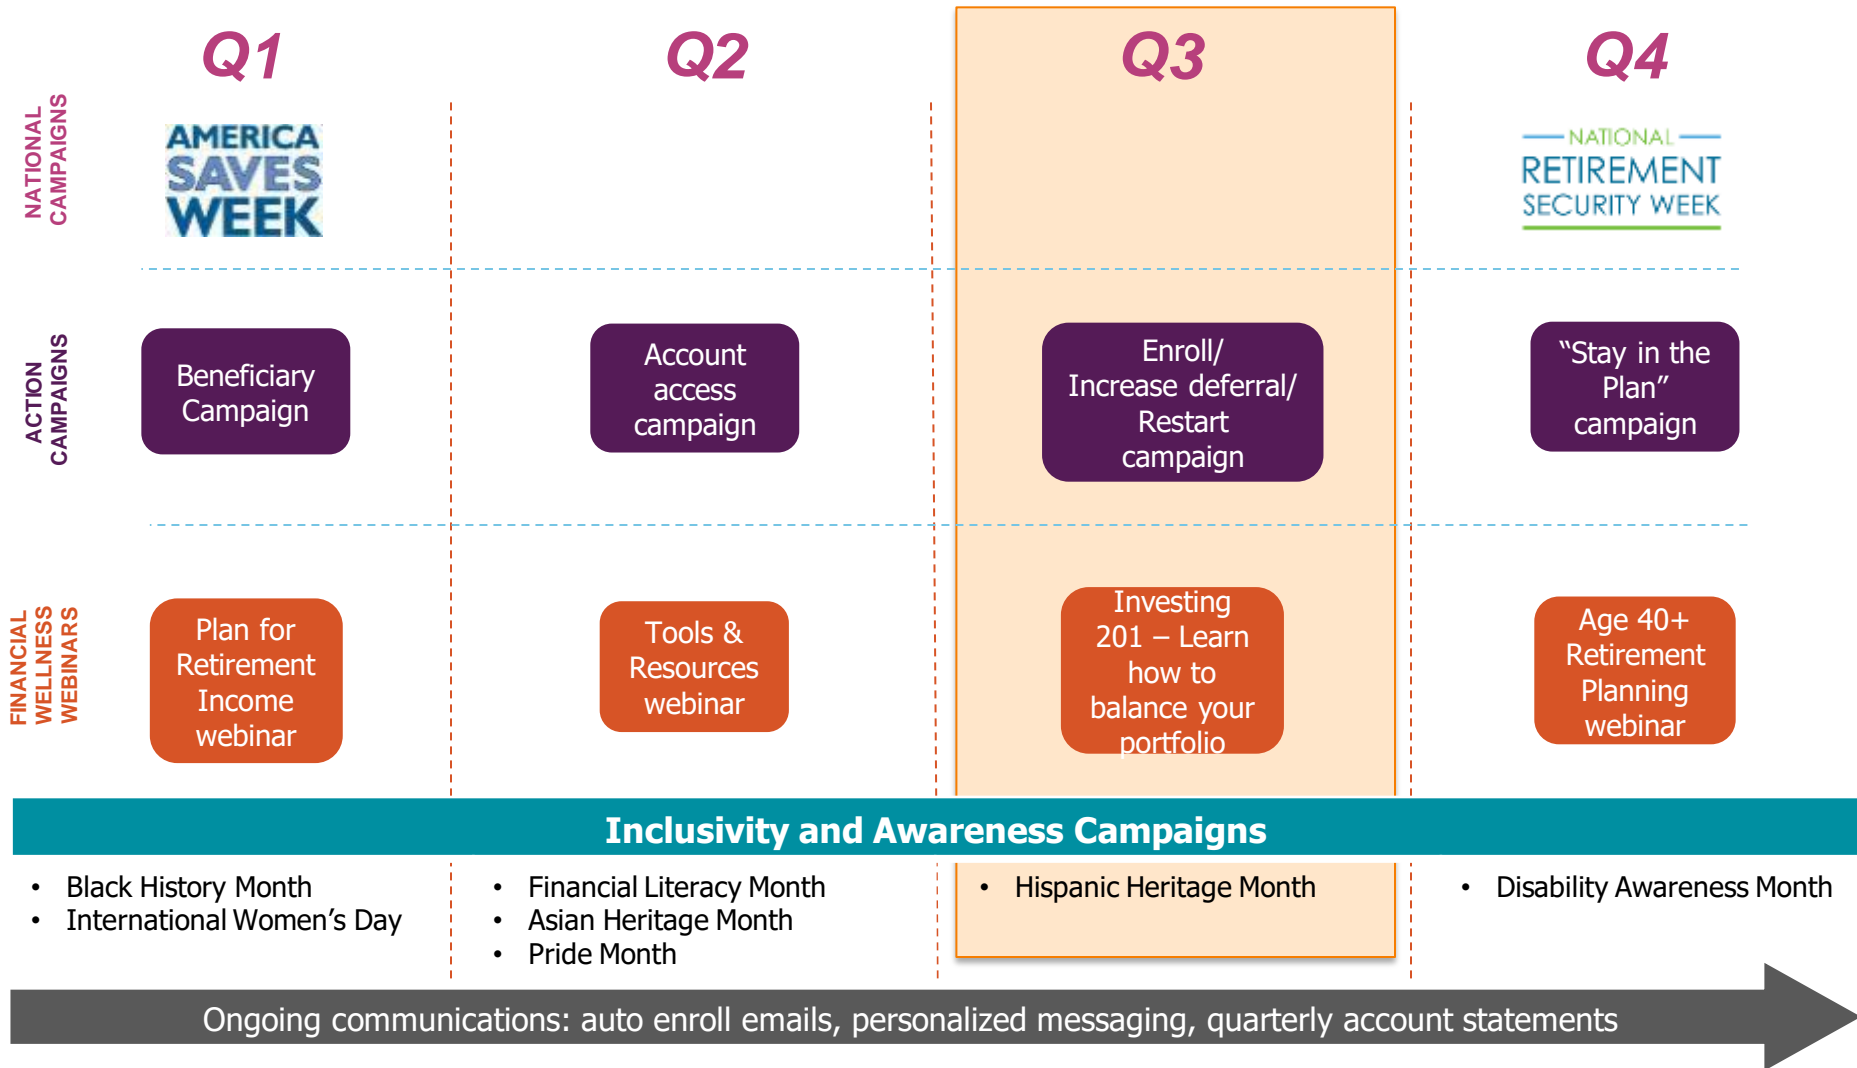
Q1

Q2

Q3

Q4

NATIONAL CAMPAIGNS

AMERICA SAVES WEEK

NATIONAL RETIREMENT SECURITY WEEK

ACTION CAMPAIGNS

Beneficiary Campaign

Account access campaign

Enroll/ Increase deferral/ Restart campaign

"Stay in the Plan" campaign

FINANCIAL WELLNESS WEBINARS

Plan for Retirement Income webinar

Tools & Resources webinar

Investing 201 – Learn how to balance your portfolio

Age 40+ Retirement Planning webinar

Inclusivity and Awareness Campaigns

• Black History Month
• International Women's Day

• Financial Literacy Month
• Asian Heritage Month
• Pride Month

• Hispanic Heritage Month

• Disability Awareness Month

Ongoing communications: auto enroll emails, personalized messaging, quarterly account statements